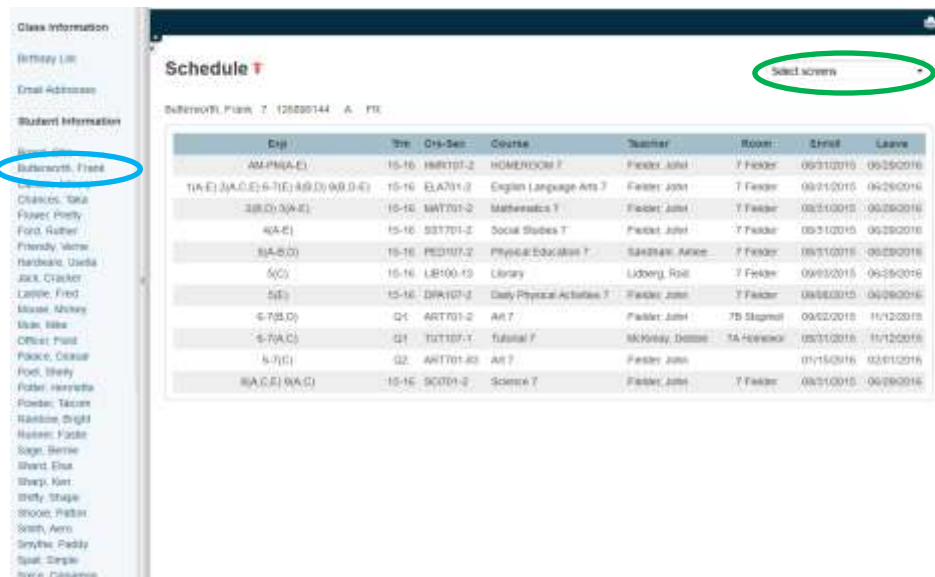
Class Information

Birthday List

Email Addresses

Student Information

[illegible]
Butterworth, Frank
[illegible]
Chances, Take
Flower, Pretty
Ford, Rather
Friendly, Verne
Hardware, Usella
Jack, Cracker
Lassie, Fred
Mouse, Mickey
Mule, Mike
Officer, Ford
Palace, Ocean
Poet, Shelly
Potter, Henrietta
Powder, Talcom
Rainbow, Bright
Runner, Foster
Sage, Bernie
Shard, Elsa
Sharp, Ken
Shifty, Shape
Shooter, Patton
Smith, Aero
Smythe, Paddy
Spat, Simple
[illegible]

Schedule

Select screens

Butterworth, Frank 7 126890144 A PR

| Exp | Trm | Crs-Sec | Course | Teacher | Room | Enroll | Leave |
|---|---|---|---|---|---|---|---|
| AM-PM(A-E) | 15-16 | HMR107-2 | HOMEROOM 7 | Fielder, John | 7 Fielder | 09/21/2015 | 06/29/2016 |
| 1(A-E) 3(A,C,E) 6-7(E) 8(B,D) 9(B,D-E) | 15-16 | ELA701-2 | English Language Arts 7 | Fielder, John | 7 Fielder | 09/21/2015 | 06/29/2016 |
| 2(B,D) 3(A-E) | 15-16 | MAT701-2 | Mathematics 7 | Fielder, John | 7 Fielder | 09/21/2015 | 06/29/2016 |
| 4(A-E) | 15-16 | SST701-2 | Social Studies 7 | Fielder, John | 7 Fielder | 09/21/2015 | 06/29/2016 |
| 5(A-B,D) | 15-16 | PED107-2 | Physical Education 7 | Sandham, Aimee | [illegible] | 09/21/2015 | 06/29/2016 |
| 5(C) | 15-16 | LIB100-13 | Library | Lidberg, Rod | 7 Fielder | 09/03/2015 | 06/29/2016 |
| 5(E) | 15-16 | DPA107-2 | Daily Physical Activities 7 | Fielder, John | 7 Fielder | 09/08/2015 | 06/29/2016 |
| 6-7(B,D) | Q1 | ART701-2 | Art 7 | Fielder, John | 7B Stopmot | 09/02/2015 | 11/12/2015 |
| 6-7(A,C) | Q1 | TUT107-1 | Tutorial 7 | McKinney, Debbie | 7A Homeroo | 09/21/2015 | 11/12/2015 |
| 6-7(C) | Q2 | ART701-83 | Art 7 | Fielder, John | | 01/15/2016 | 02/01/2016 |
| 8(A,C,E) 9(A,C) | 15-16 | SCI701-2 | Science 7 | Fielder, John | 7 Fielder | 09/21/2015 | 06/29/2016 |